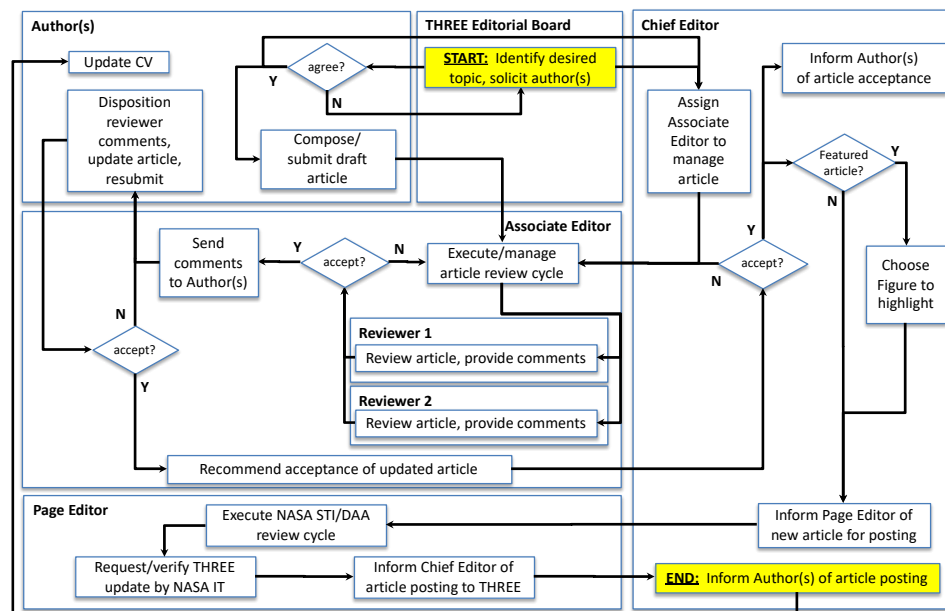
Author(s)

Update CV

agree?

Y

N

Disposition reviewer comments, update article, resubmit

Compose/ submit draft article

THREE Editorial Board

START: Identify desired topic, solicit author(s)

Chief Editor

Inform Author(s) of article acceptance

Assign Associate Editor to manage article

Featured article?

Y

N

Associate Editor

Send comments to Author(s)

Y

accept?

N

Execute/manage article review cycle

Y

accept?

N

Choose Figure to highlight

N

Reviewer 1

Review article, provide comments

accept?

Y

Reviewer 2

Review article, provide comments

Recommend acceptance of updated article

Page Editor

Execute NASA STI/DAA review cycle

Inform Page Editor of new article for posting

Request/verify THREE update by NASA IT

Inform Chief Editor of article posting to THREE

END: Inform Author(s) of article posting